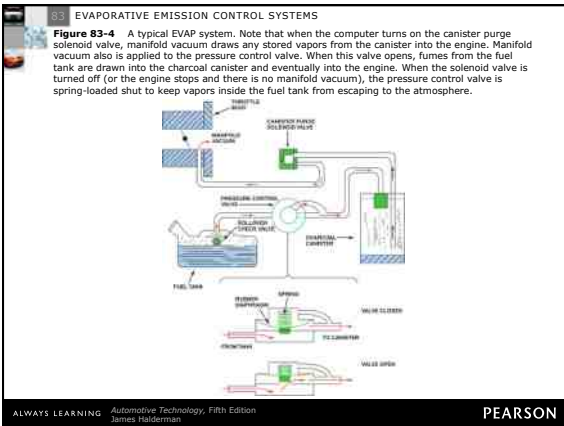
83 EVAPORATIVE EMISSION CONTROL SYSTEMS

**Figure 83-4** A typical EVAP system. Note that when the computer turns on the canister purge solenoid valve, manifold vacuum draws any stored vapors from the canister into the engine. Manifold vacuum also is applied to the pressure control valve. When this valve opens, fumes from the fuel tank are drawn into the charcoal canister and eventually into the engine. When the solenoid valve is turned off (or the engine stops and there is no manifold vacuum), the pressure control valve is spring-loaded shut to keep vapors inside the fuel tank from escaping to the atmosphere.

THROTTLE BODY

MANIFOLD VACUUM

CANISTER PURGE SOLENOID VALVE

PRESSURE CONTROL VALVE

ROLLOVER CHECK VALVE

CHARCOAL CANISTER

FUEL TANK

RUBBER DIAPHRAGM

SPRING

VALVE CLOSED

FROM TANK

TO CANISTER

VALVE OPEN

ALWAYS LEARNING *Automotive Technology*, Fifth Edition James Halderman

PEARSON